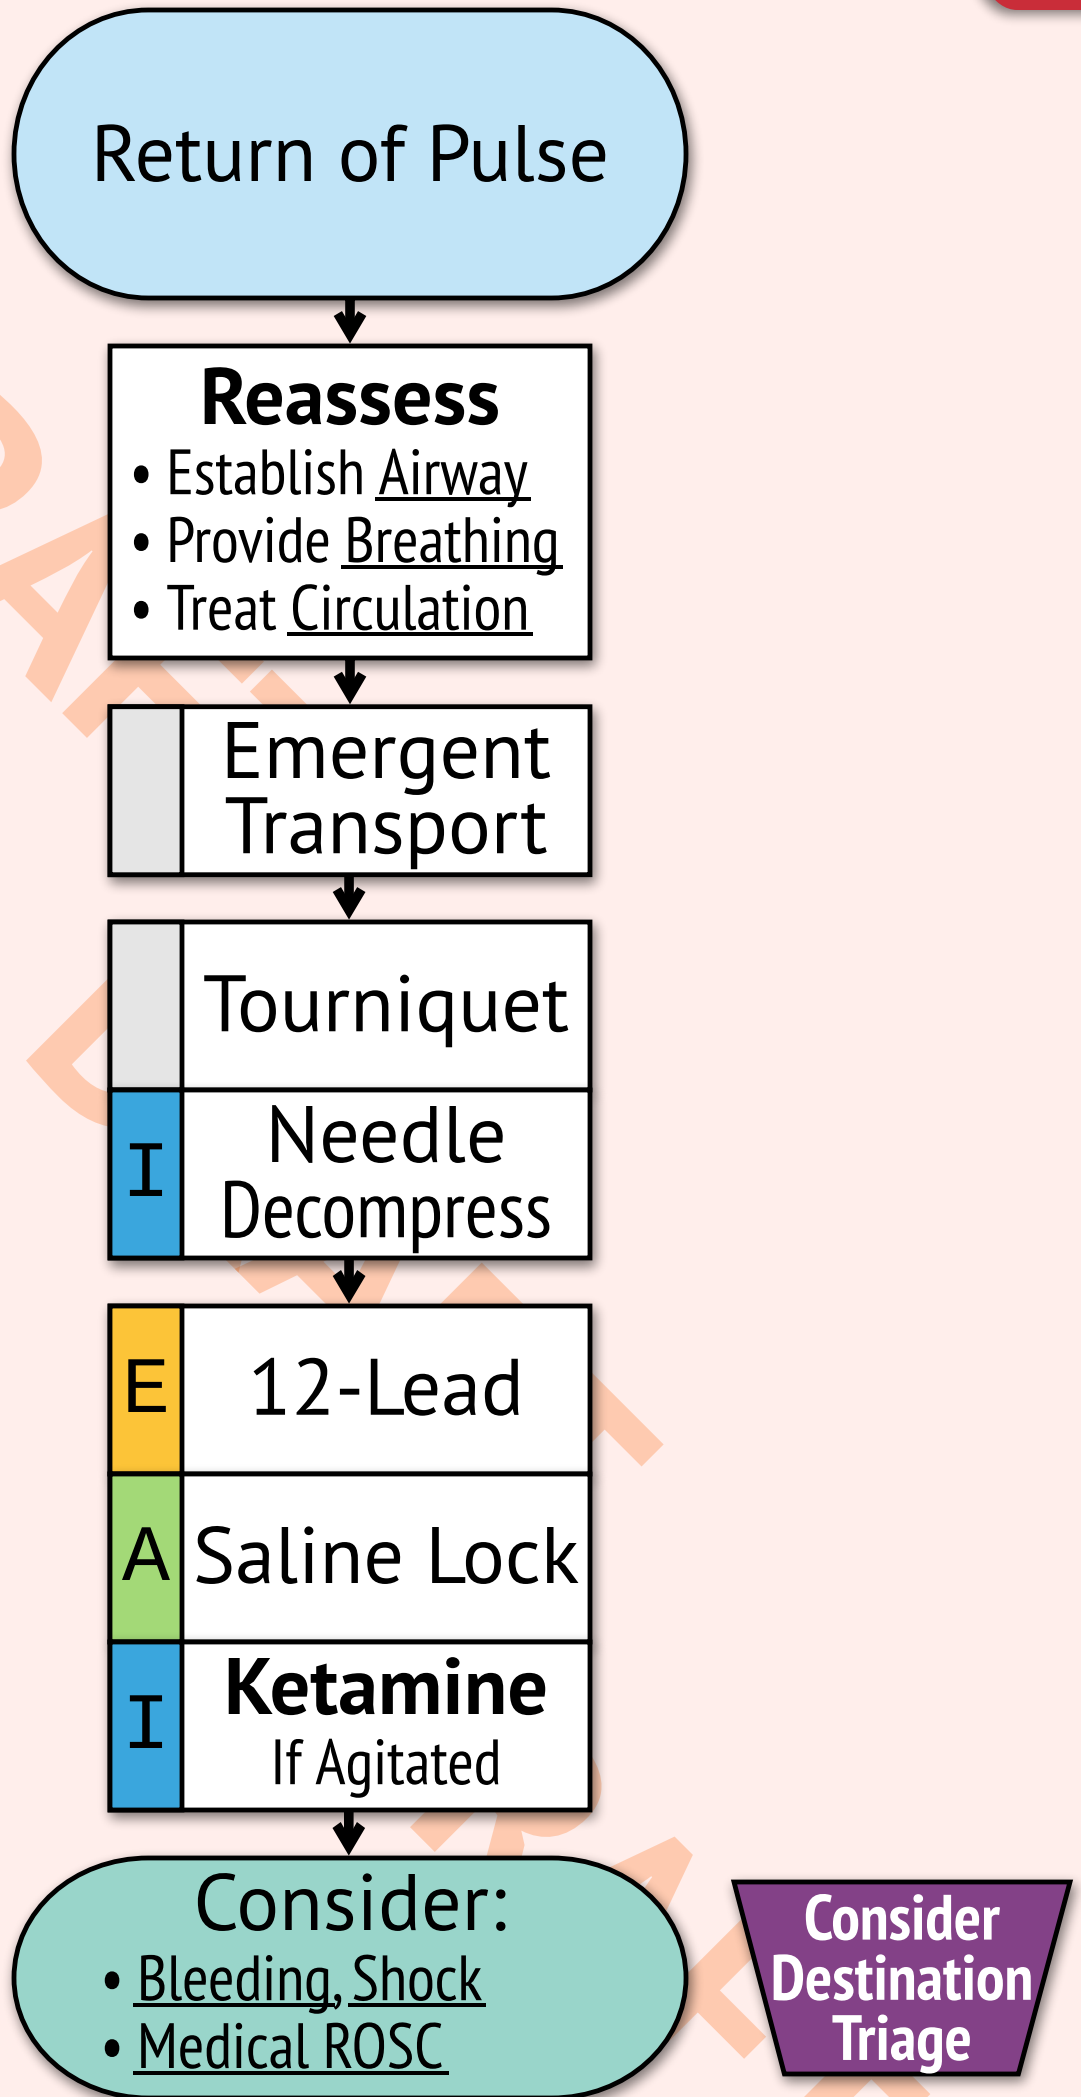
Return of Pulse

Reassess
• Establish Airway
• Provide Breathing
• Treat Circulation

Emergent Transport

Tourniquet

I Needle Decompress

E 12-Lead

A Saline Lock

I Ketamine If Agitated

Consider:
• Bleeding, Shock
• Medical ROSC

Consider Destination Triage